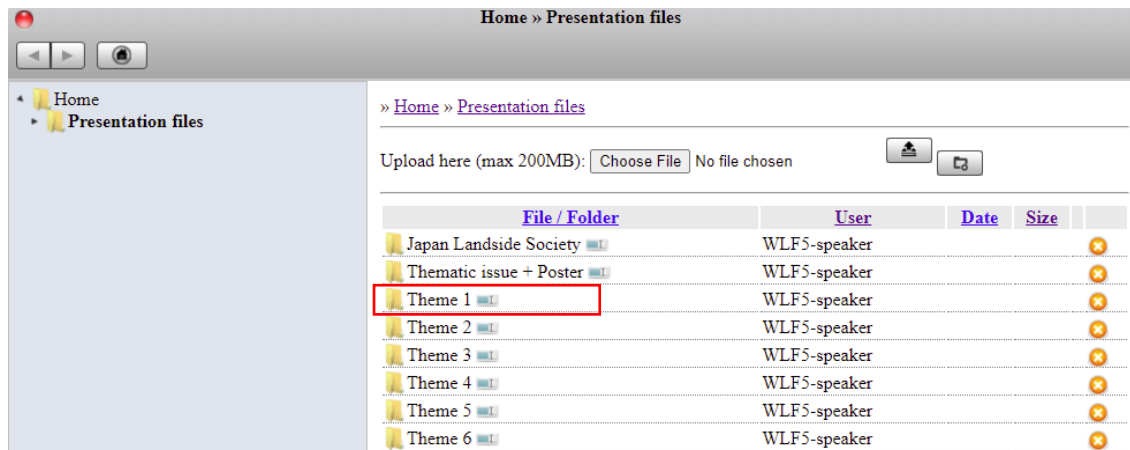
Home » Presentation files

Home
Presentation files

» Home » Presentation files

Upload here (max 200MB): Choose File No file chosen

| File / Folder | User | Date | Size | |
|---|---|---|---|---|
| Japan Landside Society | WLF5-speaker | | | |
| Thematic issue + Poster | WLF5-speaker | | | |
| Theme 1 | WLF5-speaker | | | |
| Theme 2 | WLF5-speaker | | | |
| Theme 3 | WLF5-speaker | | | |
| Theme 4 | WLF5-speaker | | | |
| Theme 5 | WLF5-speaker | | | |
| Theme 6 | WLF5-speaker | | | |